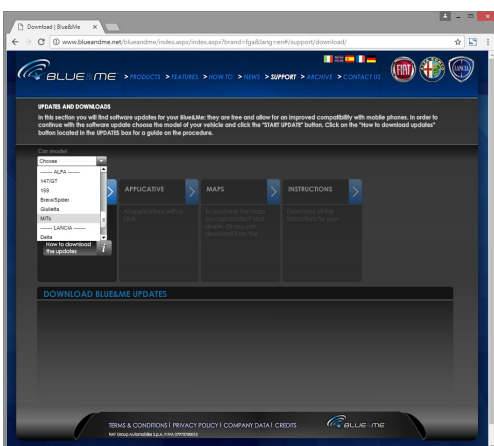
Download | Blue&Me ×

www.blueandme.net/blueandme/index.aspx/index.aspx?brand=fga&lang=en#/support/download/

BLUE&ME > PRODUCTS > FEATURES > HOW TO > NEWS > SUPPORT > ARCHIVE > CONTACT US

UPDATES AND DOWNLOADS

In this section you will find software updates for your Blue&Me: they are free and allow for an improved compatibility with mobile phones. In order to continue with the software update choose the model of your vehicle and click the "START UPDATE" button. Click on the "How to download updates" button located in the UPDATES box for a guide on the procedure.

Car model

Choose

------ ALFA ------
147/GT
159
Brera/Spider
Giulietta
MiTo
------ LANCIA ------
Delta

APPLICATIVE

An application with a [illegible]

MAPS

To purchase the maps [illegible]

INSTRUCTIONS

Download all the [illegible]

How to download the updates

DOWNLOAD BLUE&ME UPDATES

TERMS & CONDITIONS | PRIVACY POLICY | COMPANY DATA | CREDITS

Fiat Group Automobiles S.p.A. P.IVA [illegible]

BLUE&ME